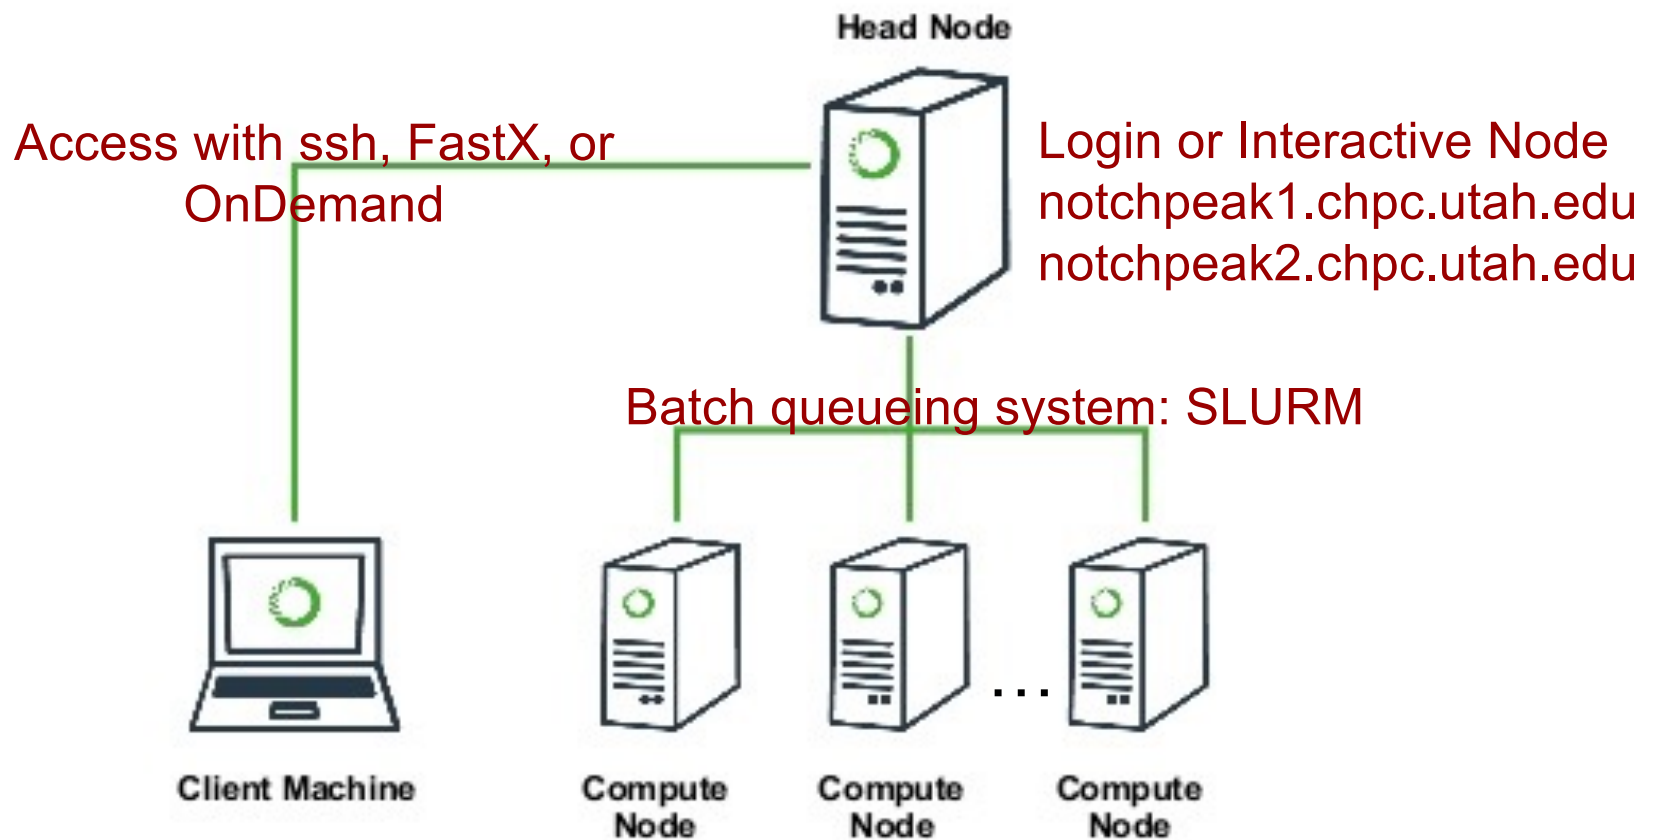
Head Node

Access with ssh, FastX, or OnDemand

Login or Interactive Node
notchpeak1.chpc.utah.edu
notchpeak2.chpc.utah.edu

Batch queueing system: SLURM

...

Client Machine

Compute Node

Compute Node

Compute Node